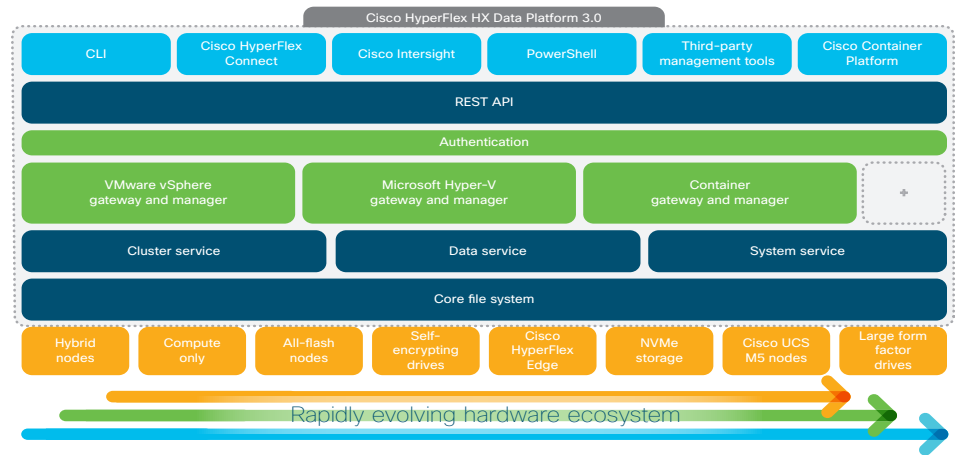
Cisco HyperFlex HX Data Platform 3.0

CLI

Cisco HyperFlex Connect

Cisco Intersight

PowerShell

Third-party management tools

Cisco Container Platform

REST API

Authentication

VMware vSphere gateway and manager

Microsoft Hyper-V gateway and manager

Container gateway and manager

+

Cluster service

Data service

System service

Core file system

Hybrid nodes

Compute only

All-flash nodes

Self-encrypting drives

Cisco HyperFlex Edge

NVMe storage

Cisco UCS M5 nodes

Large form factor drives

Rapidly evolving hardware ecosystem